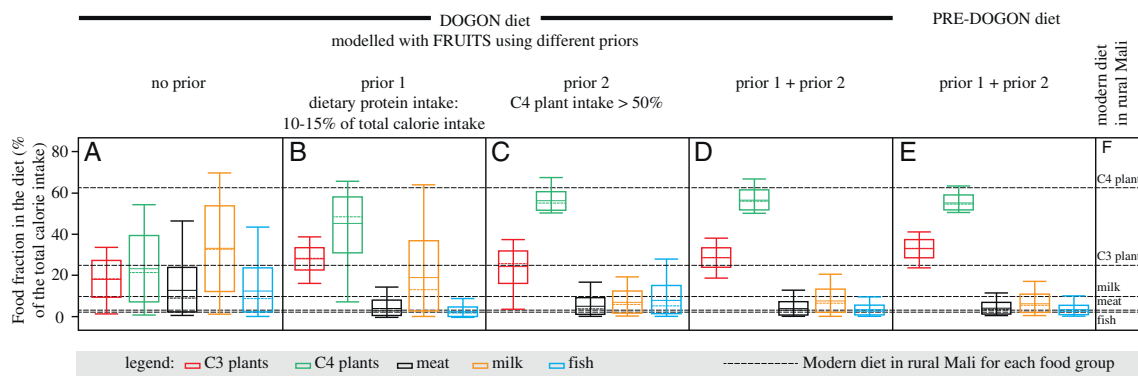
DOGON diet
modelled with FRUITS using different priors

PRE-DOGON diet

no prior

prior 1
dietary protein intake:
10-15% of total calorie intake

prior 2
C4 plant intake > 50%

prior 1 + prior 2

prior 1 + prior 2

modern diet
in rural Mali

Food fraction in the diet (%
of the total calorie intake)

80
60
40
20
0

A
B
C
D
E
F

C4 plant
C3 plant
milk
meat
fish

legend: C3 plants C4 plants meat milk fish
Modern diet in rural Mali for each food group